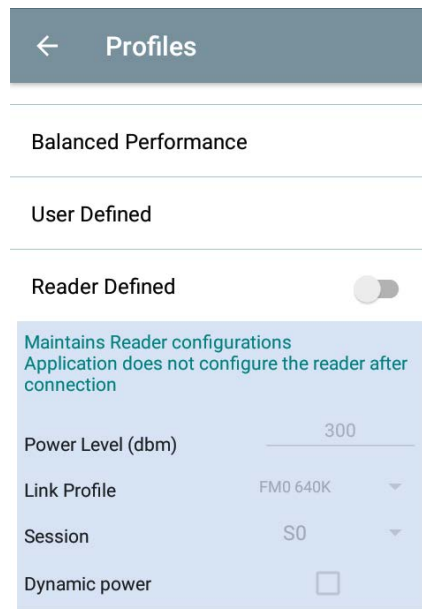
← Profiles

Balanced Performance

User Defined

Reader Defined

Maintains Reader configurations
Application does not configure the reader after connection

Power Level (dbm) 300

Link Profile FM0 640K

Session S0

Dynamic power